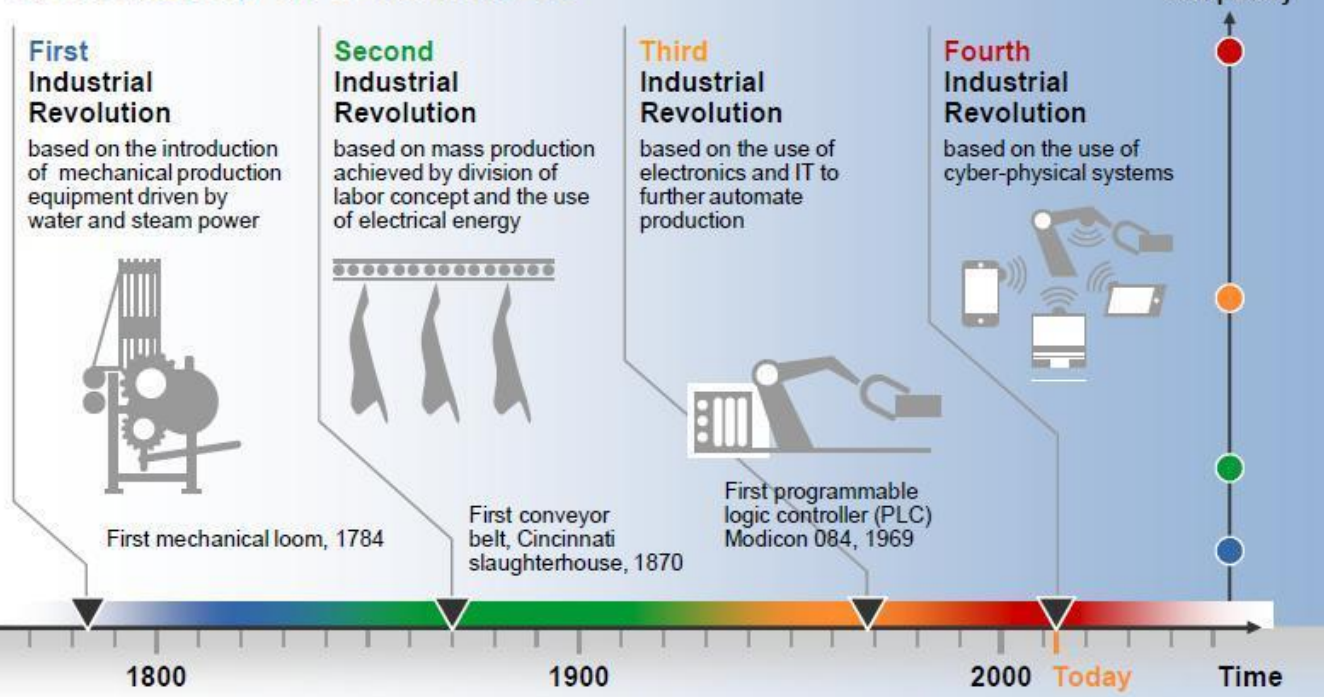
First
Industrial
Revolution

based on the introduction of mechanical production equipment driven by water and steam power

Second
Industrial
Revolution

based on mass production achieved by division of labor concept and the use of electrical energy

Third
Industrial
Revolution

based on the use of electronics and IT to further automate production

Fourth
Industrial
Revolution

based on the use of cyber-physical systems

First mechanical loom, 1784

First conveyor belt, Cincinnati slaughterhouse, 1870

First programmable logic controller (PLC) Modicon 084, 1969

1800

1900

2000

Today

Time